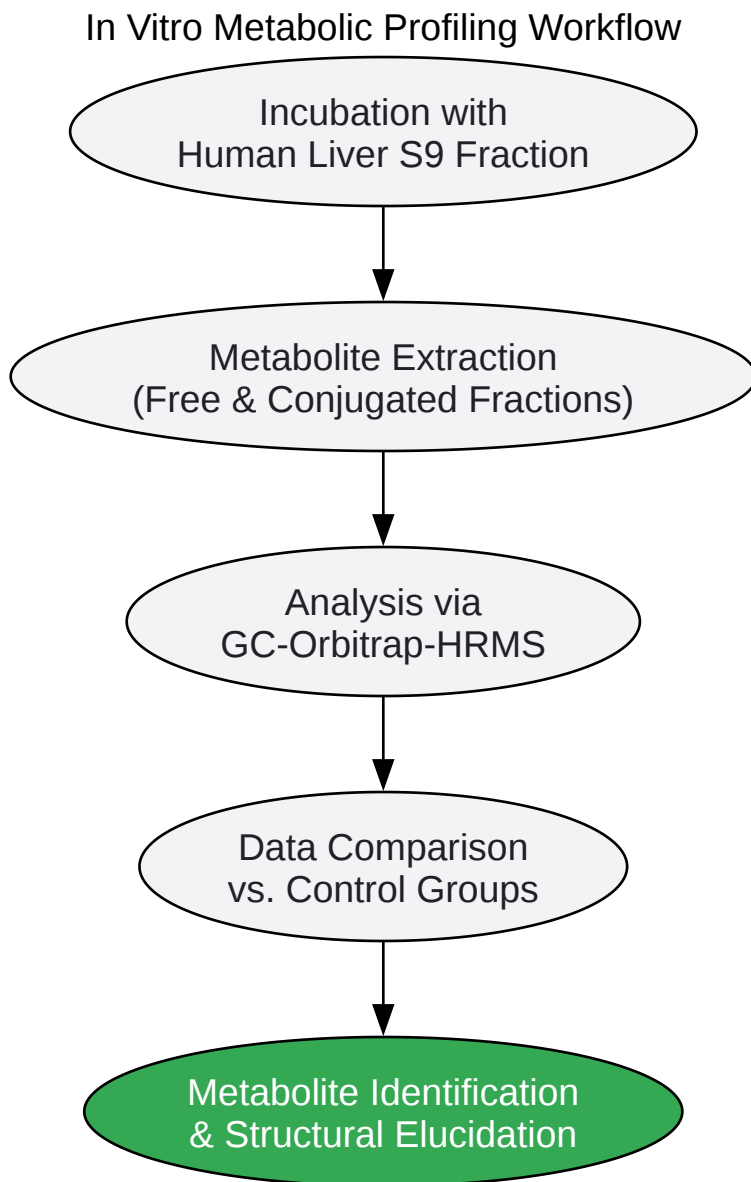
In Vitro Metabolic Profiling Workflow

Incubation with
Human Liver S9 Fraction

Metabolite Extraction
(Free & Conjugated Fractions)

Analysis via
GC-Orbitrap-HRMS

Data Comparison
vs. Control Groups

Metabolite Identification
& Structural Elucidation